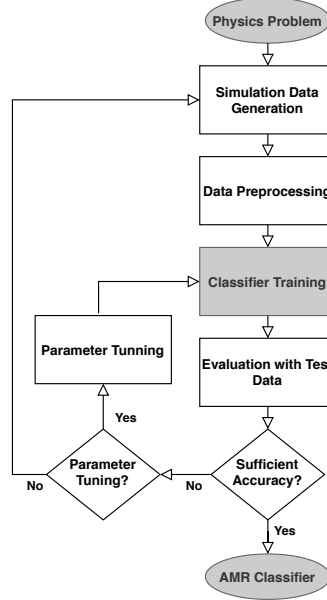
Physics Problem

Simulation Data Generation

Data Preprocessing

Classifier Training

Parameter Tunning

Evaluation with Test Data

Yes

Parameter Tuning?

No

No

Sufficient Accuracy?

Yes

AMR Classifier